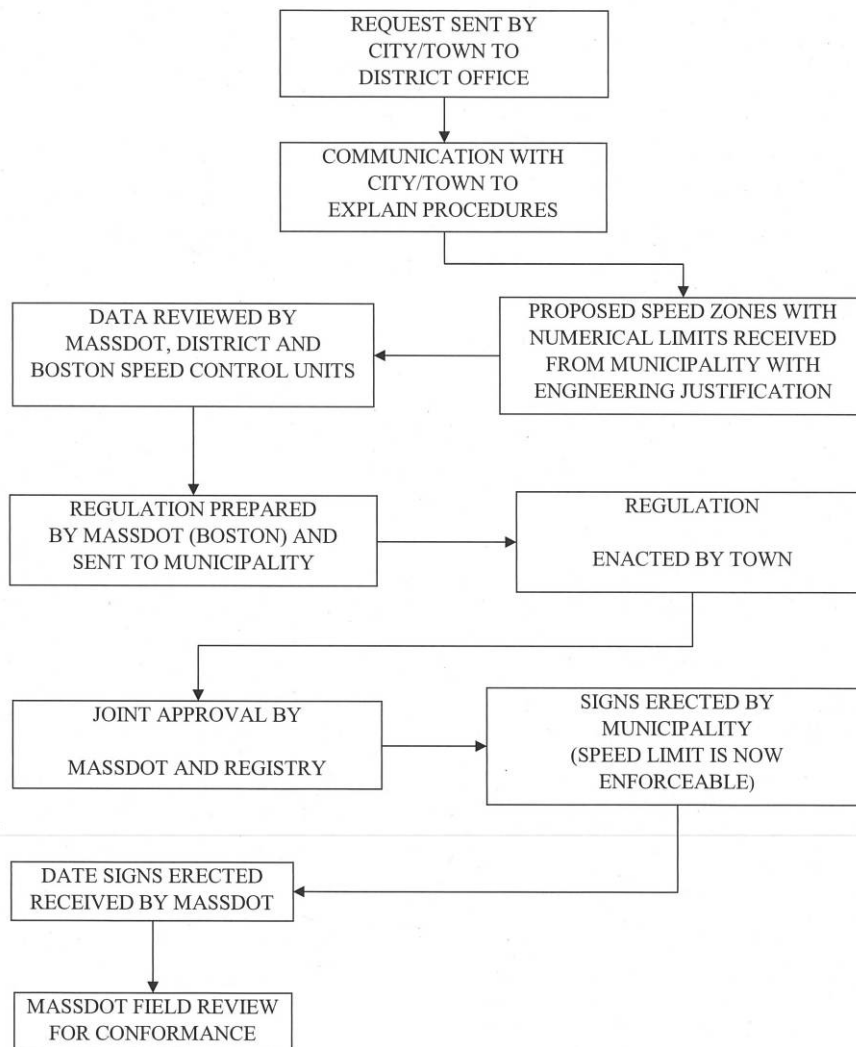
REQUEST SENT BY CITY/TOWN TO DISTRICT OFFICE

COMMUNICATION WITH CITY/TOWN TO EXPLAIN PROCEDURES

PROPOSED SPEED ZONES WITH NUMERICAL LIMITS RECEIVED FROM MUNICIPALITY WITH ENGINEERING JUSTIFICATION

DATA REVIEWED BY MASSDOT, DISTRICT AND BOSTON SPEED CONTROL UNITS

REGULATION PREPARED BY MASSDOT (BOSTON) AND SENT TO MUNICIPALITY

REGULATION

ENACTED BY TOWN

JOINT APPROVAL BY

MASSDOT AND REGISTRY

SIGNS ERECTED BY MUNICIPALITY (SPEED LIMIT IS NOW ENFORCEABLE)

DATE SIGNS ERECTED RECEIVED BY MASSDOT

MASSDOT FIELD REVIEW FOR CONFORMANCE